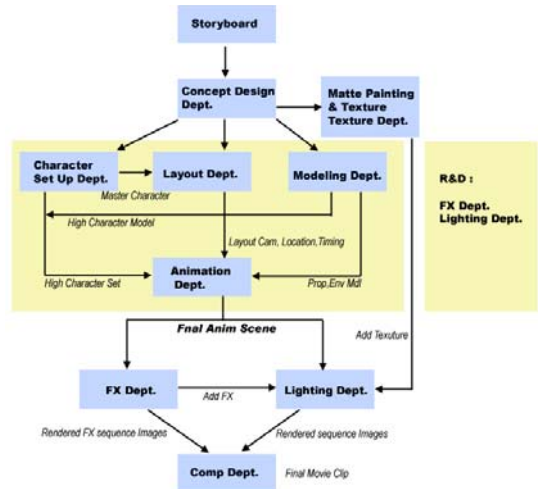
Storyboard

Concept Design Dept.

Matte Painting & Texture Texture Dept.

Character Set Up Dept.

Layout Dept.

Modeling Dept.

R&D :

FX Dept. Lighting Dept.

Master Character

High Character Model

Layout Cam, Location,Timing

High Character Set

Animation Dept.

Prop,Env Mdl

Fnal Anim Scene

Add Texuture

FX Dept.

Add FX

Lighting Dept.

Rendered FX sequence Images

Rendered sequence Images

Comp Dept.

Final Movie Clip